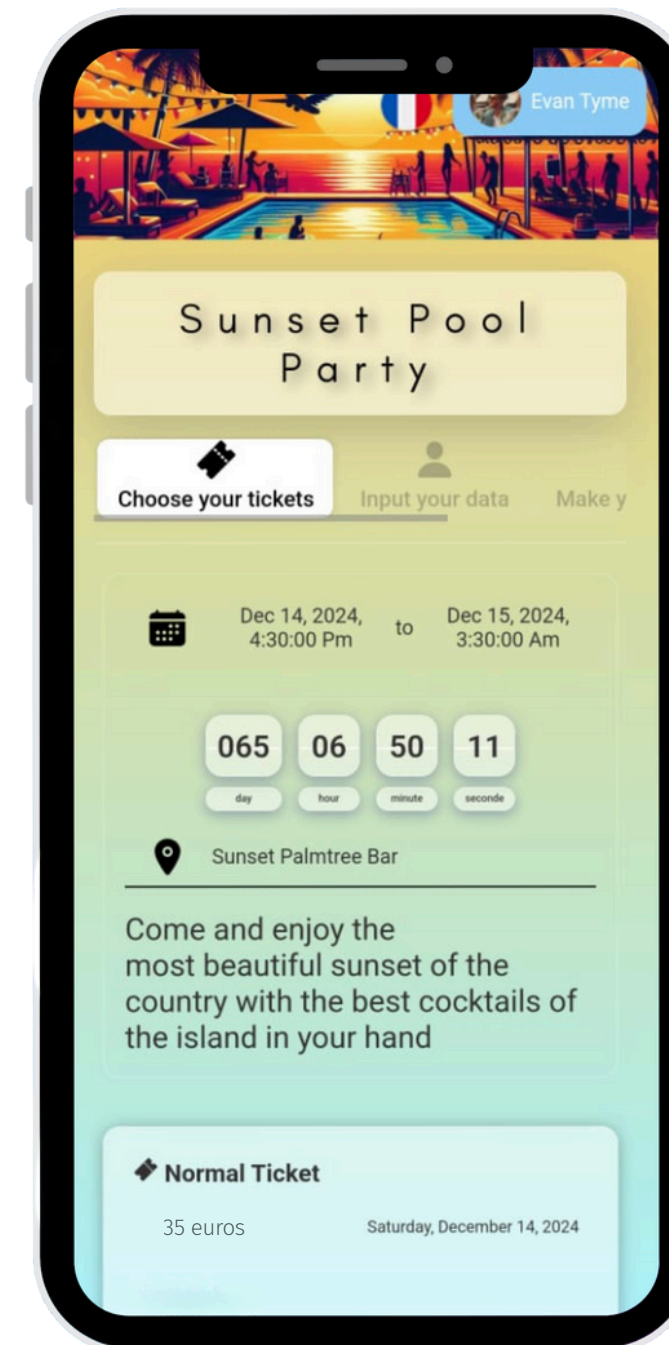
Evan Tyme

Sunset Pool Party

Choose your tickets
Input your data
Make y

Dec 14, 2024, 4:30:00 Pm
to
Dec 15, 2024, 3:30:00 Am

| 065 | 06 | 50 | 11 |
|---|---|---|---|
| day | hour | minute | seconde |

Sunset Palmtree Bar

Come and enjoy the most beautiful sunset of the country with the best cocktails of the island in your hand

Normal Ticket

35 euros
Saturday, December 14, 2024

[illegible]